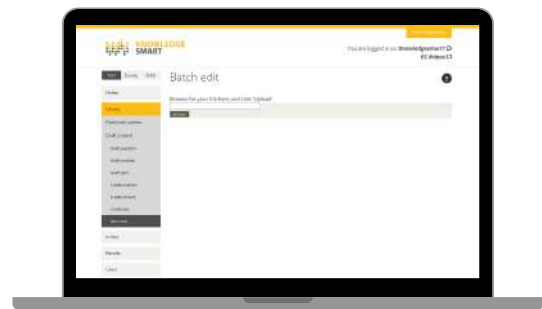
KNOWLEDGE SMART

You are logged in as: knowledgesmart1 
KS Videos 13

Batch edit

Browse for your file here and click 'Upload'

Upload

Home
Library
Published content
Draft content
Draft questions
Draft modules
Draft tests
Create question
Create module
Create test
Batch edit
Invites
Results
Users